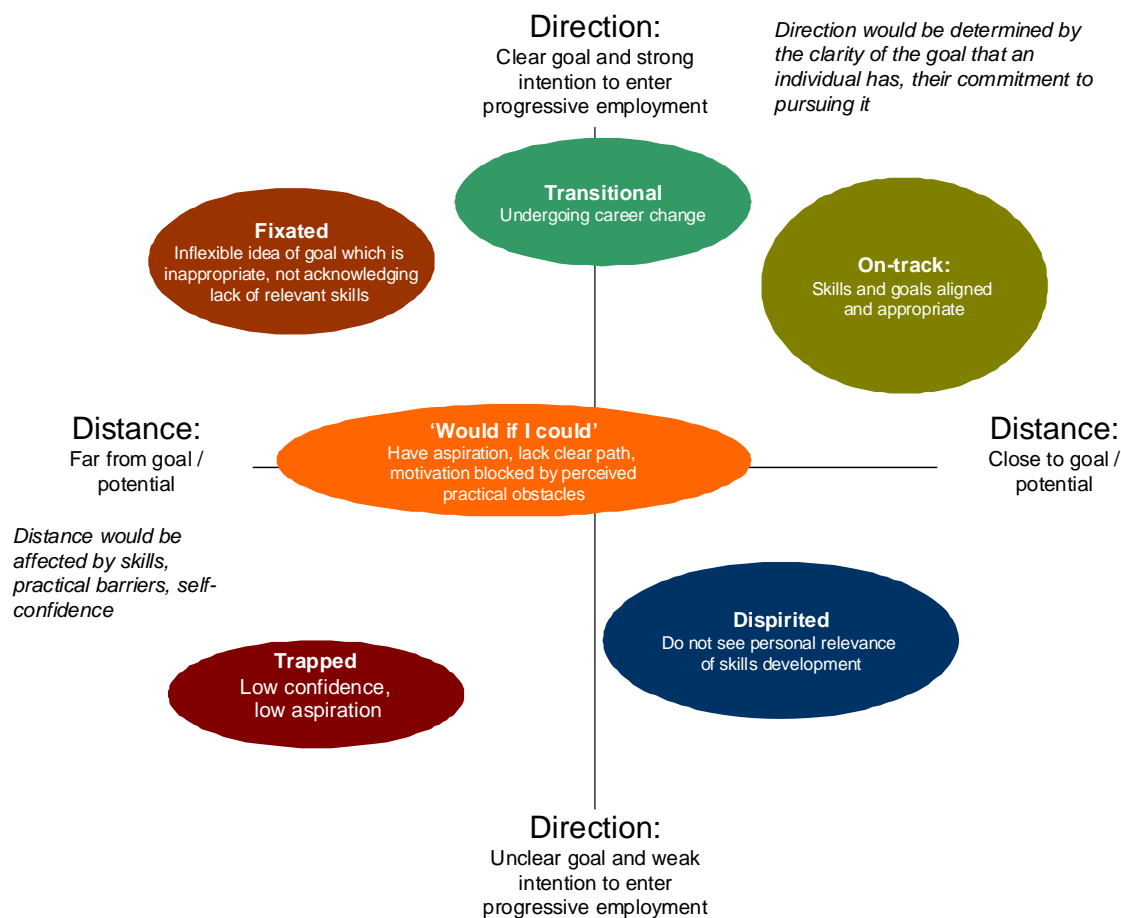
Direction:
Clear goal and strong intention to enter progressive employment

*Direction would be determined by the clarity of the goal that an individual has, their commitment to pursuing it*

**Transitional**
Undergoing career change

**Fixated**
Inflexible idea of goal which is inappropriate, not acknowledging lack of relevant skills

**On-track:**
Skills and goals aligned and appropriate

Distance:
Far from goal / potential

**'Would if I could'**
Have aspiration, lack clear path, motivation blocked by perceived practical obstacles

Distance:
Close to goal / potential

*Distance would be affected by skills, practical barriers, self-confidence*

**Dispirited**
Do not see personal relevance of skills development

**Trapped**
Low confidence, low aspiration

Direction:
Unclear goal and weak intention to enter progressive employment